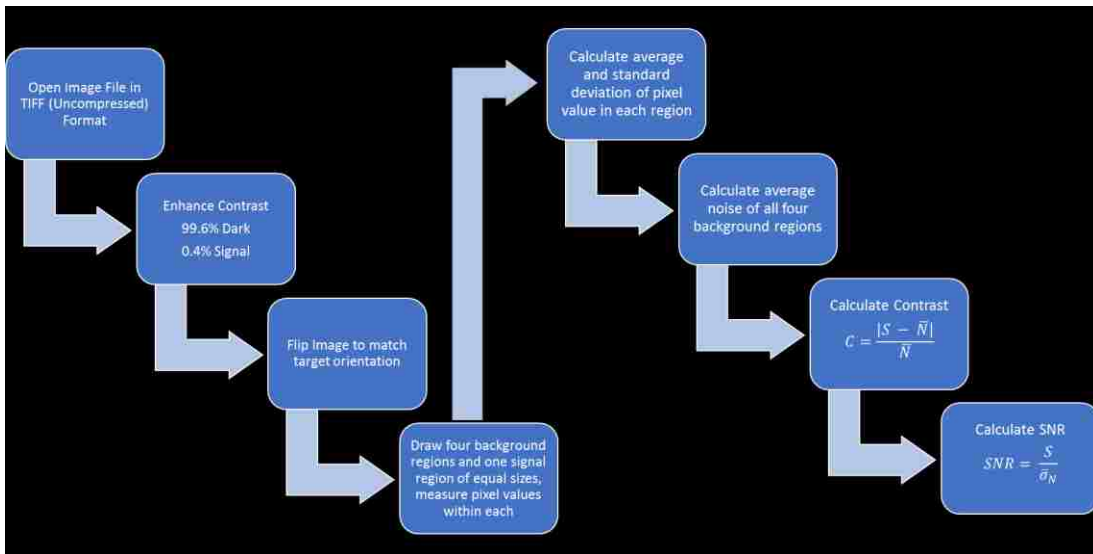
Open Image File in TIFF (Uncompressed) Format

Enhance Contrast
99.6% Dark
0.4% Signal

Flip Image to match target orientation

Draw four background regions and one signal region of equal sizes, measure pixel values within each

Calculate average and standard deviation of pixel value in each region

Calculate average noise of all four background regions

Calculate Contrast
$C = \frac{|S - \bar{N}|}{\bar{N}}$

Calculate SNR
$SNR = \frac{S}{\bar{\sigma}_N}$